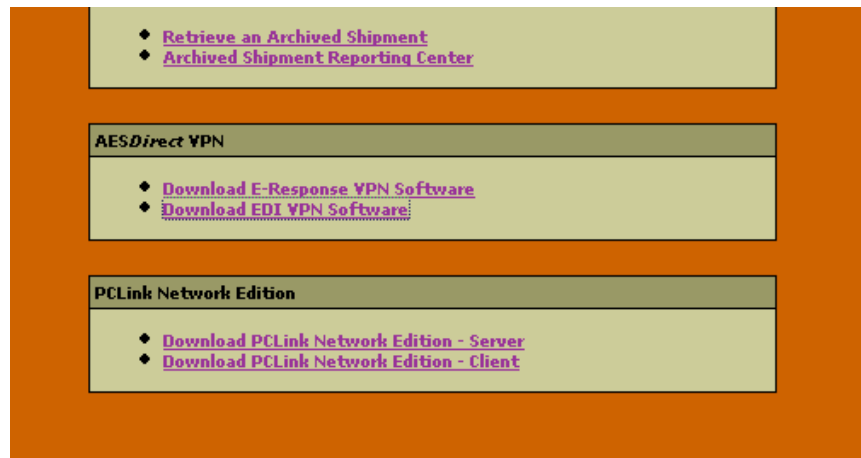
- Retrieve an Archived Shipment
- Archived Shipment Reporting Center

AES*Direct* VPN

- Download E-Response VPN Software
- Download EDI VPN Software

PCLink Network Edition

- Download PCLink Network Edition - Server
- Download PCLink Network Edition - Client